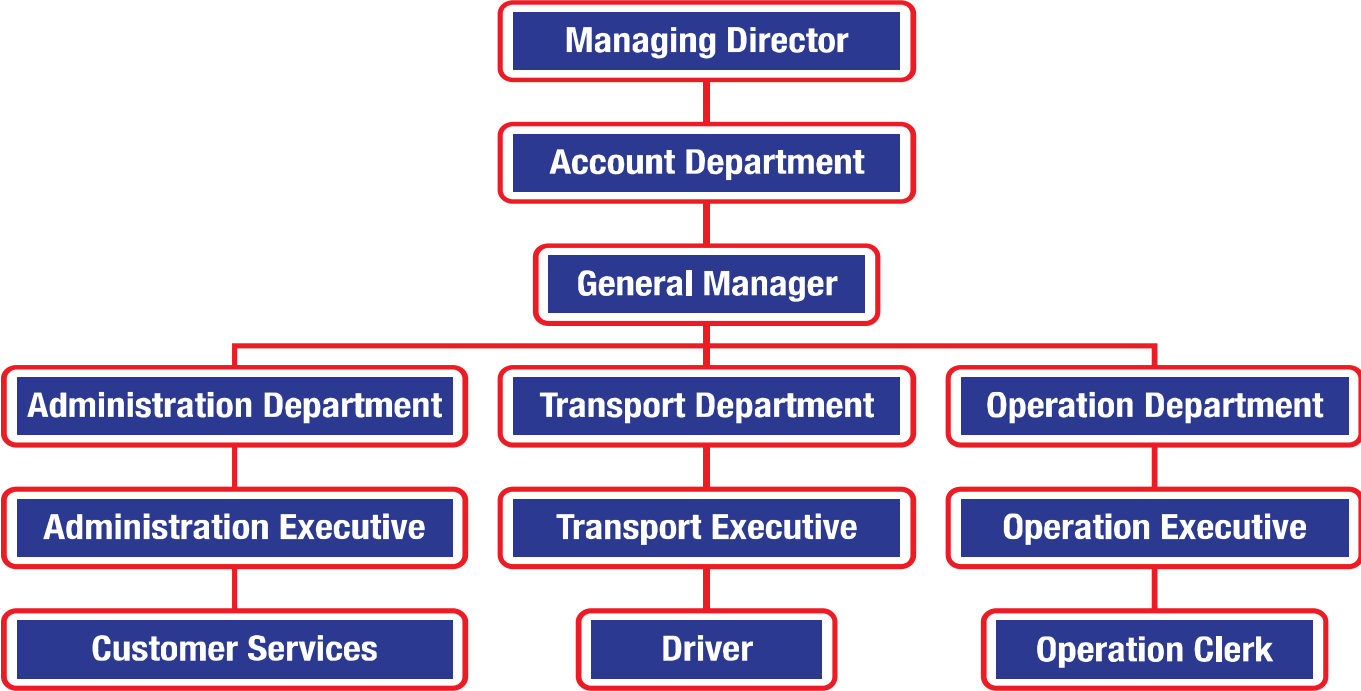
Managing Director

Account Department

General Manager

Administration Department

Administration Executive

Customer Services

Transport Department

Transport Executive

Driver

Operation Department

Operation Executive

Operation Clerk